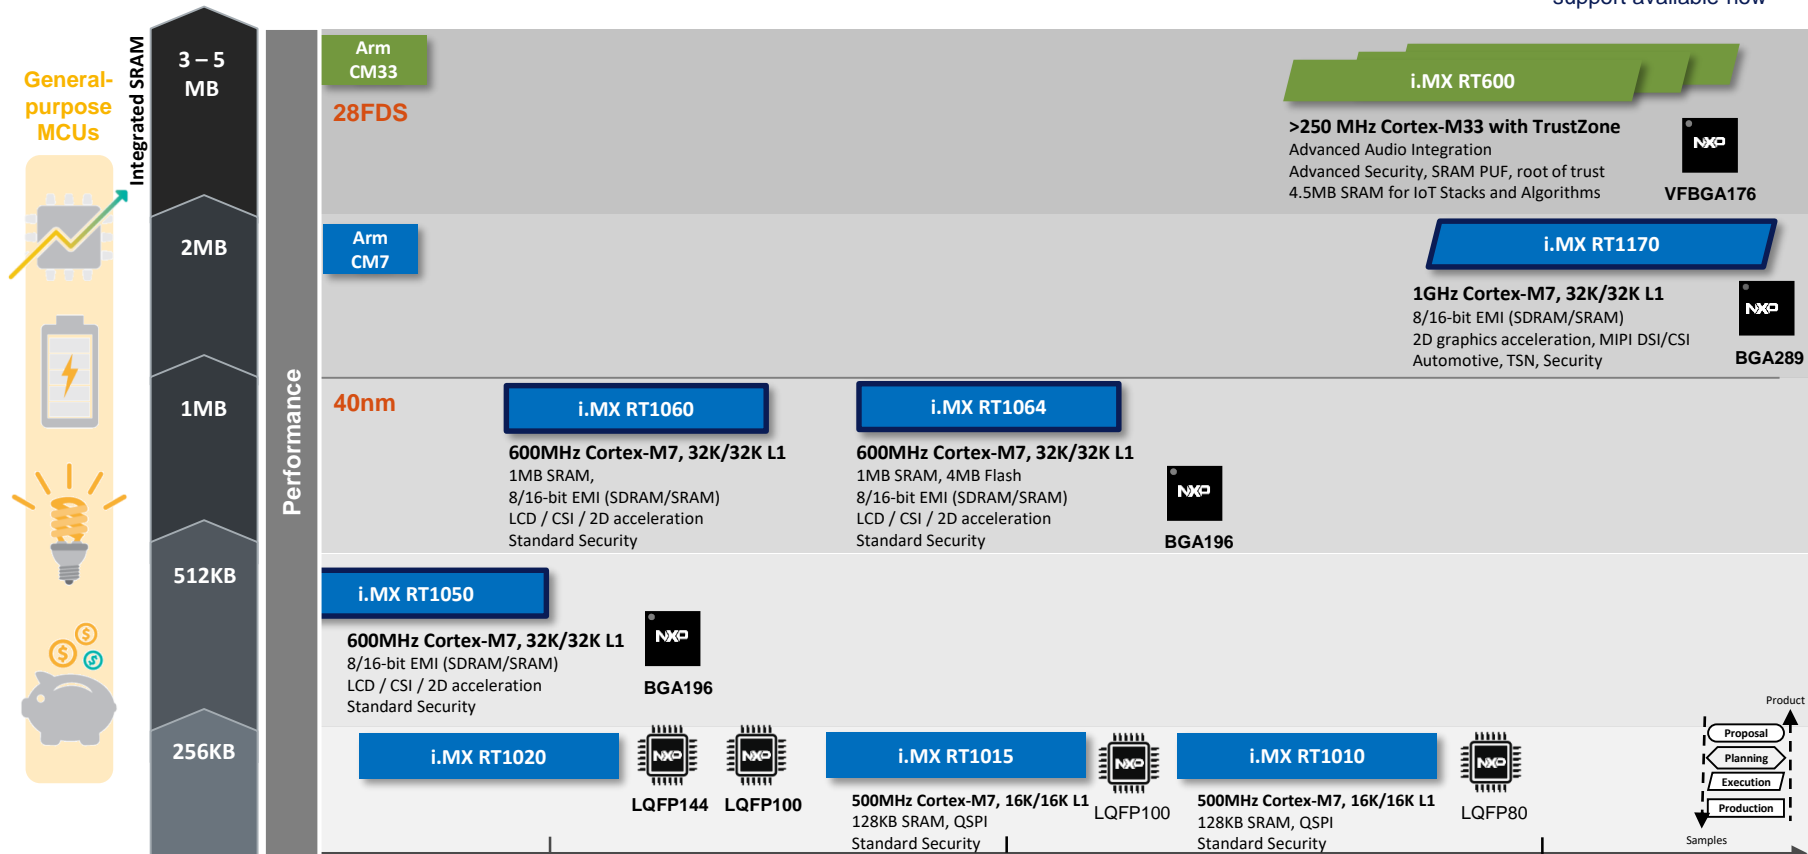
support available now

General-purpose MCUs

Integrated SRAM

3 – 5 MB

2MB

1MB

512KB

256KB

Performance

Arm CM33

28FDS

i.MX RT600

>250 MHz Cortex-M33 with TrustZone
Advanced Audio Integration
Advanced Security, SRAM PUF, root of trust
4.5MB SRAM for IoT Stacks and Algorithms

NXP
VFBGA176

Arm CM7

i.MX RT1170

1GHz Cortex-M7, 32K/32K L1
8/16-bit EMI (SDRAM/SRAM)
2D graphics acceleration, MIPI DSI/CSI
Automotive, TSN, Security

NXP
BGA289

40nm

i.MX RT1060

600MHz Cortex-M7, 32K/32K L1
1MB SRAM,
8/16-bit EMI (SDRAM/SRAM)
LCD / CSI / 2D acceleration
Standard Security

i.MX RT1064

600MHz Cortex-M7, 32K/32K L1
1MB SRAM, 4MB Flash
8/16-bit EMI (SDRAM/SRAM)
LCD / CSI / 2D acceleration
Standard Security

NXP
BGA196

i.MX RT1050

600MHz Cortex-M7, 32K/32K L1
8/16-bit EMI (SDRAM/SRAM)
LCD / CSI / 2D acceleration
Standard Security

NXP
BGA196

i.MX RT1020

NXP
LQFP144

NXP
LQFP100

i.MX RT1015

500MHz Cortex-M7, 16K/16K L1
128KB SRAM, QSPI
Standard Security

NXP
LQFP100

i.MX RT1010

500MHz Cortex-M7, 16K/16K L1
128KB SRAM, QSPI
Standard Security

NXP
LQFP80

Product
Proposal
Planning
Execution
Production
Samples